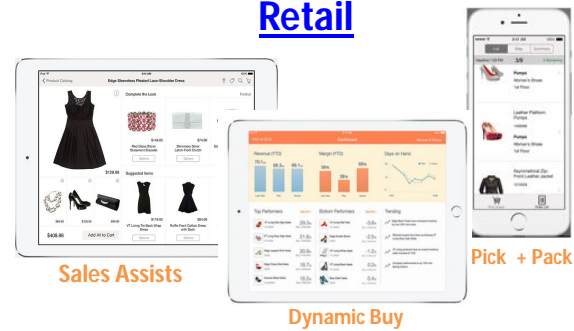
Retail

Product Catalog
Edge Sleeveless Pleated Lace Shoulder Dress
Complete the Look
Red Glass Stone Statement Bracelet
Shimmer Bow Latch Push Boxed
$74.00
Suggested Items
$128.00
Add All to Cart
$408.96

Sales Assists

Dashboard
Revenue (YTD)
Margin (YTD)
Days on Hand
Top Performers
Bottom Performers
Trending

Dynamic Buy

Pumps
Women's Shoes
Leather Platform Pumps
Pumps
Women's Shoes
Asymmetrical Zip Leather Jacket

Pick + Pack